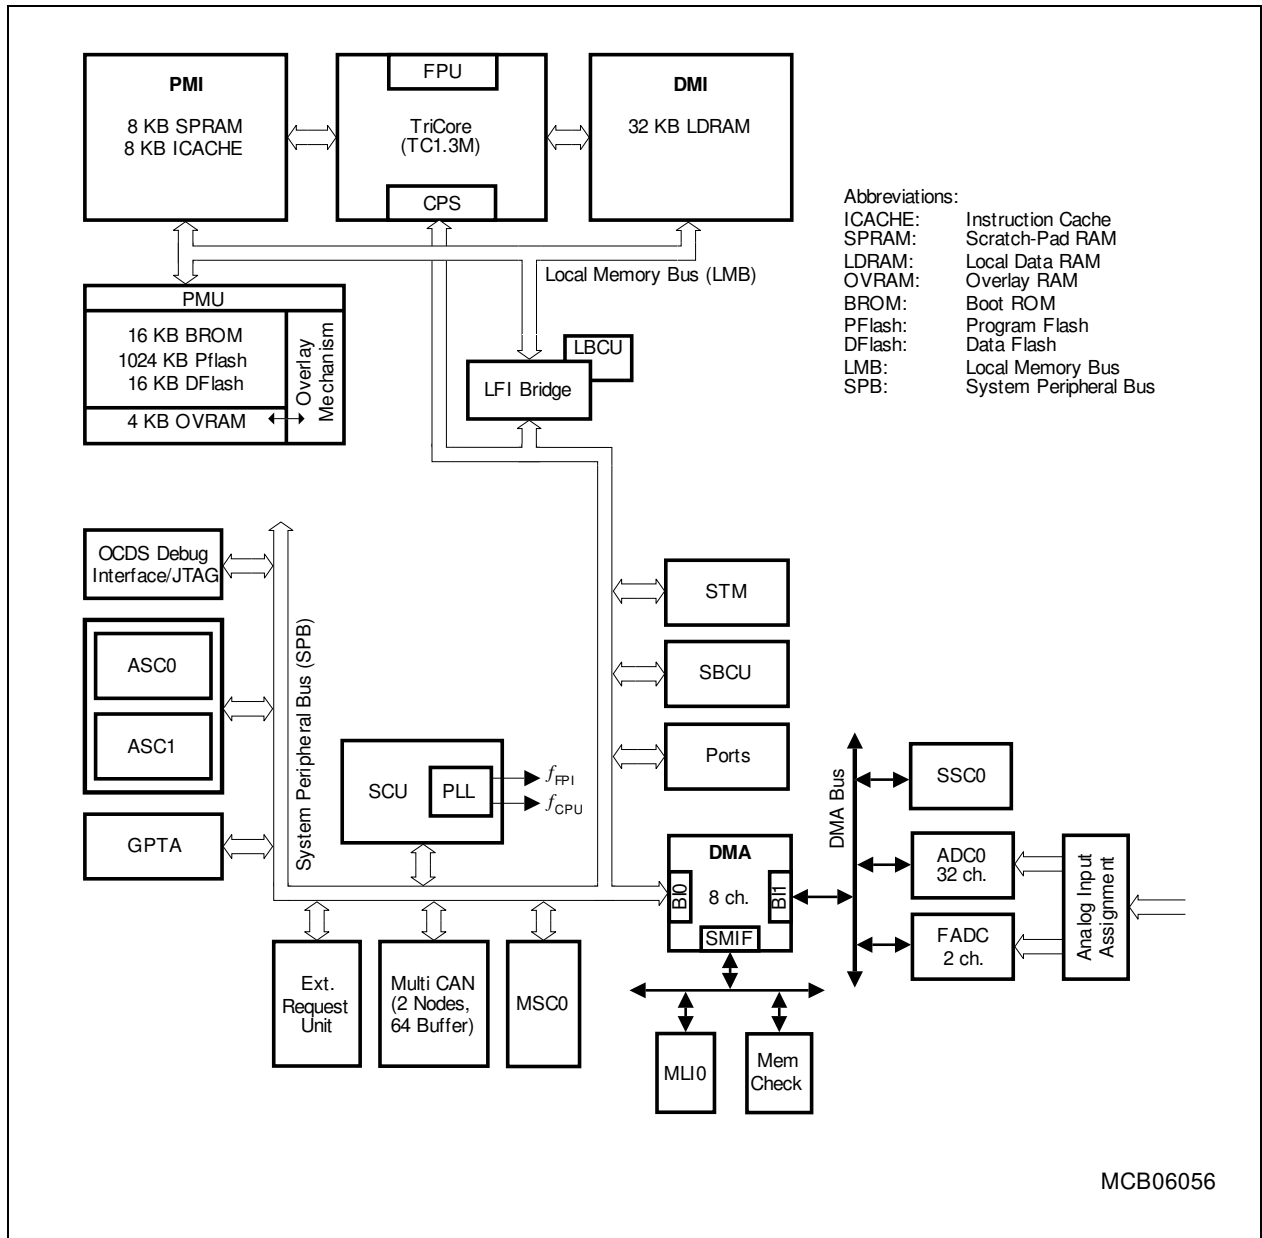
PMI

8 KB SPRAM
8 KB ICACHE

FPU

TriCore
(TC1.3M)

CPS

DMI

32 KB LDRAM

Abbreviations:

| | |
|---|---|
| ICACHE: | Instruction Cache |
| SPRAM: | Scratch-Pad RAM |
| LDRAM: | Local Data RAM |
| OVRAM: | Overlay RAM |
| BROM: | Boot ROM |
| PFlash: | Program Flash |
| DFlash: | Data Flash |
| LMB: | Local Memory Bus |
| SPB: | System Peripheral Bus |

Local Memory Bus (LMB)

PMU

16 KB BROM
1024 KB Pflash
16 KB DFlash

Overlay Mechanism

4 KB OVRAM

LBCU

LFI Bridge

OCDS Debug Interface/JTAG

ASC0

ASC1

GPTA

System Peripheral Bus (SPB)

SCU

PLL

$f_{FPI}$

$f_{CPU}$

STM

SBCU

Ports

DMA Bus

SSC0

DMA

BI0

8 ch.

BI1

SMIF

ADC0
32 ch.

FADC
2 ch.

Analog Input Assignment

Ext. Request Unit

Multi CAN
(2 Nodes, 64 Buffer)

MSC0

MLI0

Mem Check

MCB06056